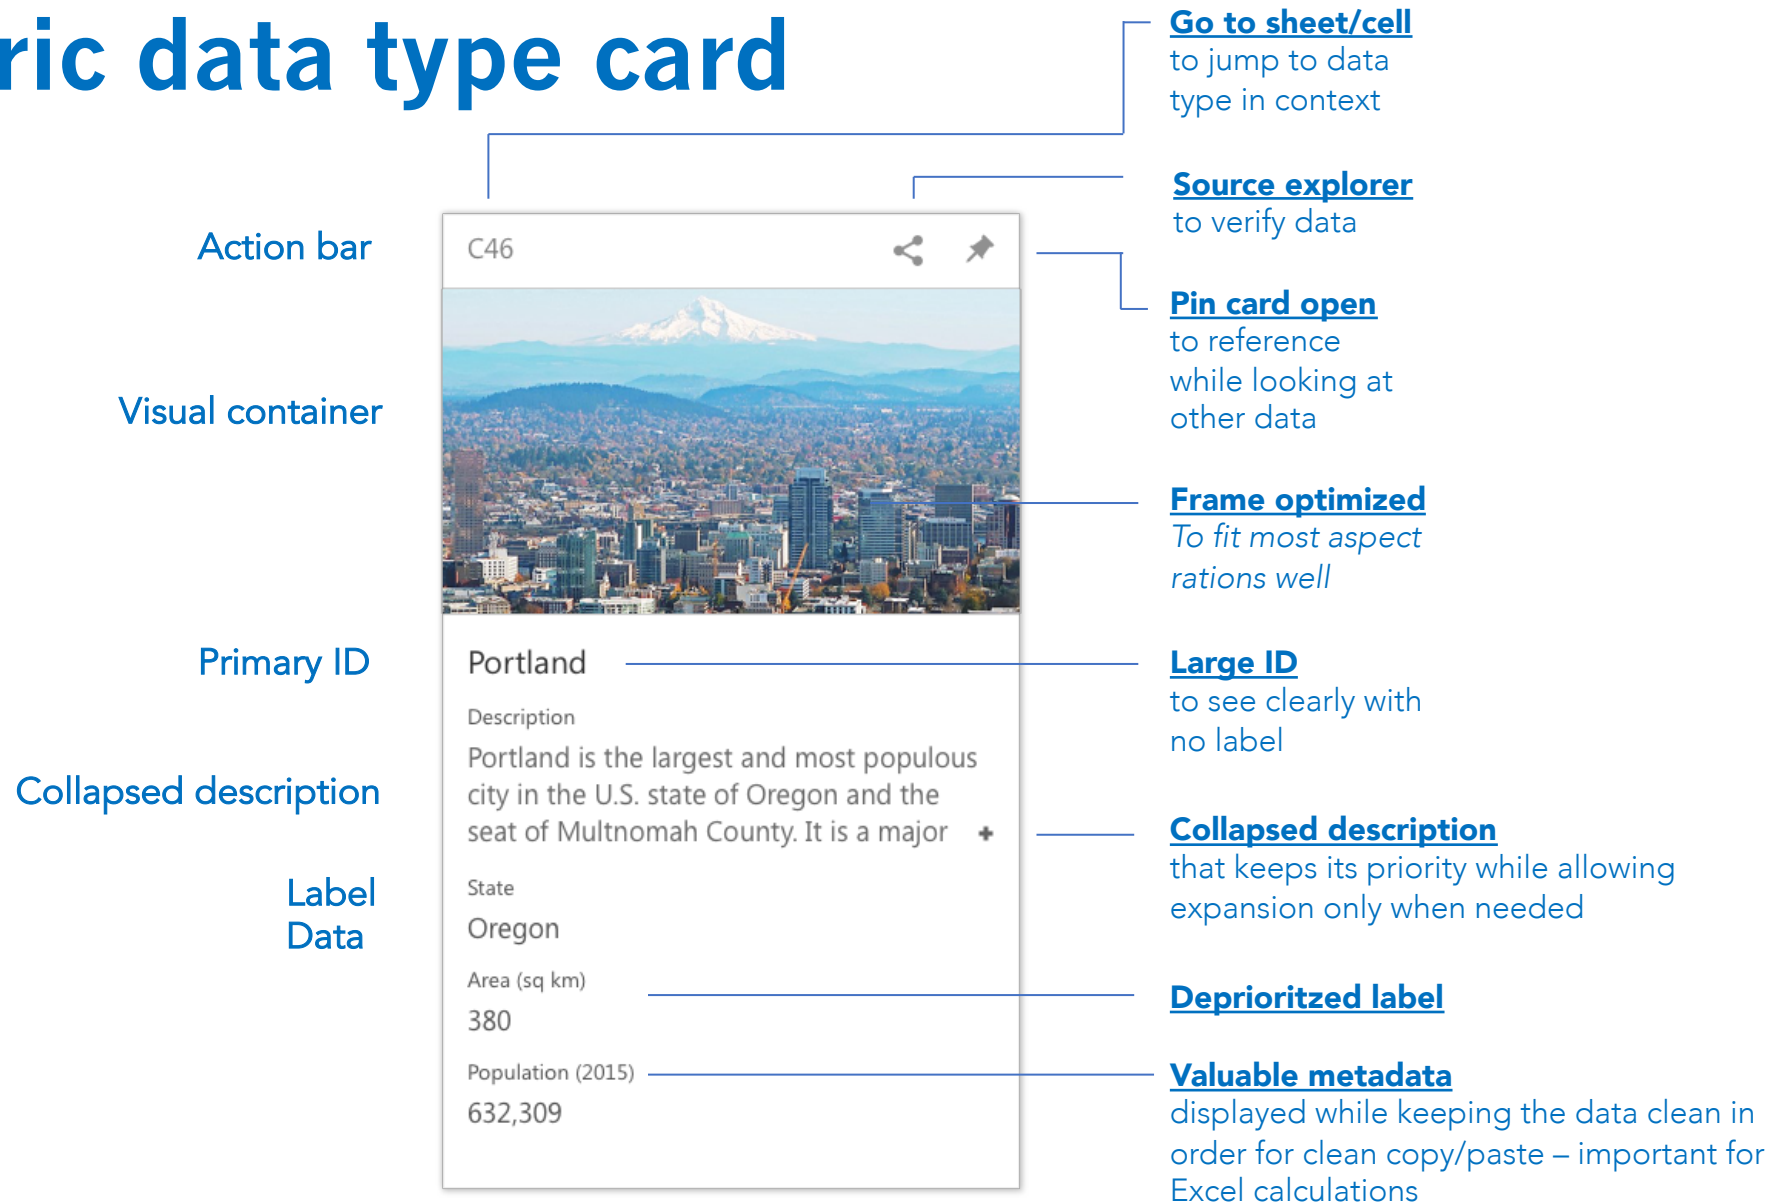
ric data type card

Action bar

Visual container

Primary ID

Collapsed description

Label
Data

C46

Portland

Description

Portland is the largest and most populous city in the U.S. state of Oregon and the seat of Multnomah County. It is a major +

State

Oregon

Area (sq km)

380

Population (2015)

632,309

Go to sheet/cell
to jump to data type in context

Source explorer
to verify data

Pin card open
to reference while looking at other data

Frame optimized
To fit most aspect rations well

Large ID
to see clearly with no label

Collapsed description
that keeps its priority while allowing expansion only when needed

Deprioritzed label

Valuable metadata
displayed while keeping the data clean in order for clean copy/paste – important for Excel calculations